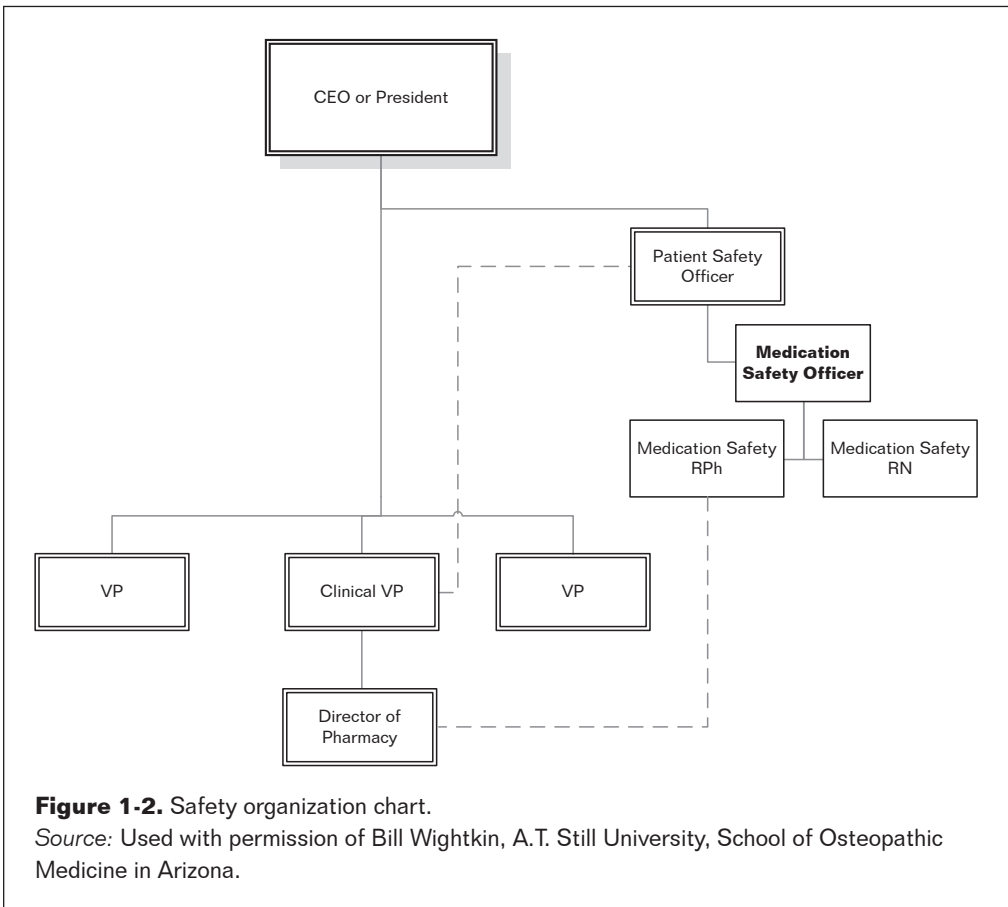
CEO or President

Patient Safety Officer

Medication Safety Officer

Medication Safety RPh

Medication Safety RN

VP

Clinical VP

VP

Director of Pharmacy

**Figure 1-2.** Safety organization chart.
*Source:* Used with permission of Bill Wightkin, A.T. Still University, School of Osteopathic Medicine in Arizona.